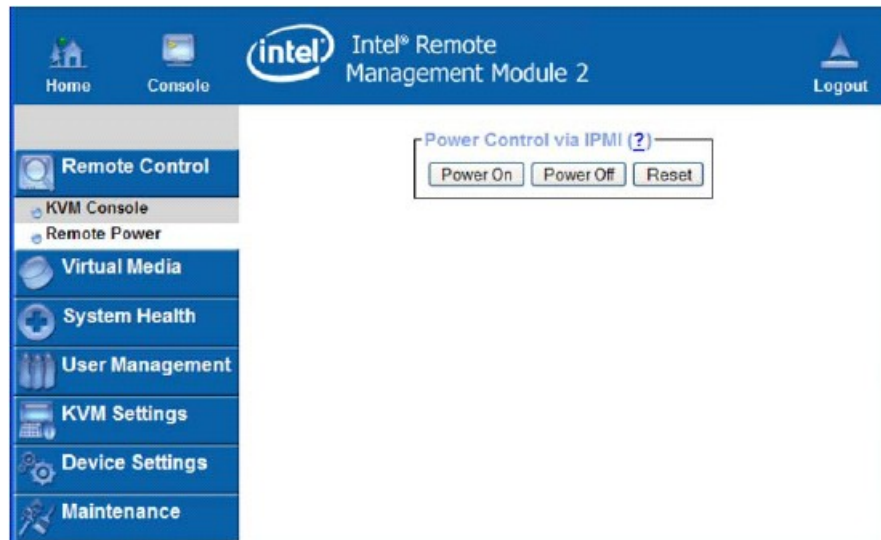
Home Console

intel

Intel® Remote Management Module 2

Logout

Remote Control

KVM Console

Remote Power

Virtual Media

System Health

User Management

KVM Settings

Device Settings

Maintenance

Power Control via IPMI (?)

Power On Power Off Reset